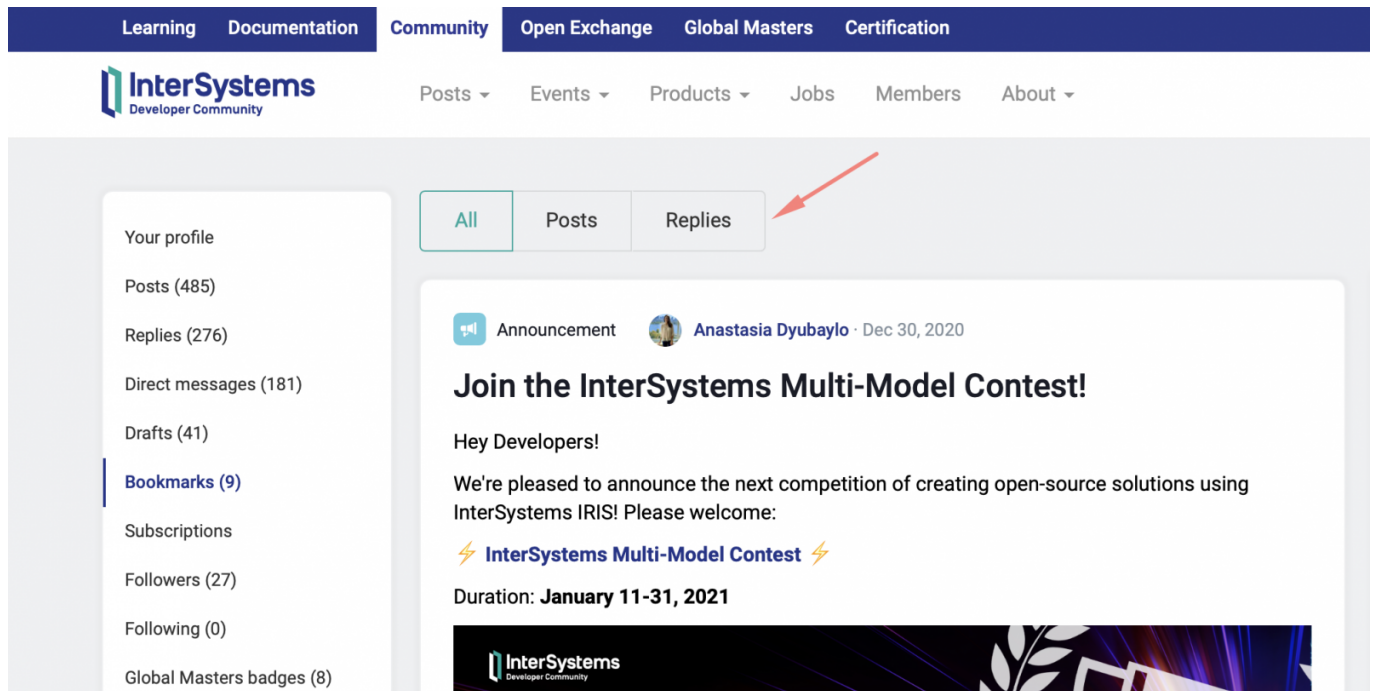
Learning Documentation Community Open Exchange Global Masters Certification

InterSystems
Developer Community

Posts Events Products Jobs Members About

All Posts Replies

Your profile
Posts (485)
Replies (276)
Direct messages (181)
Drafts (41)
Bookmarks (9)
Subscriptions
Followers (27)
Following (0)
Global Masters badges (8)

Announcement Anastasia Dyubaylo · Dec 30, 2020

Join the InterSystems Multi-Model Contest!

Hey Developers!

We're pleased to announce the next competition of creating open-source solutions using InterSystems IRIS! Please welcome:

⚡ InterSystems Multi-Model Contest ⚡

Duration: January 11-31, 2021

InterSystems
Developer Community